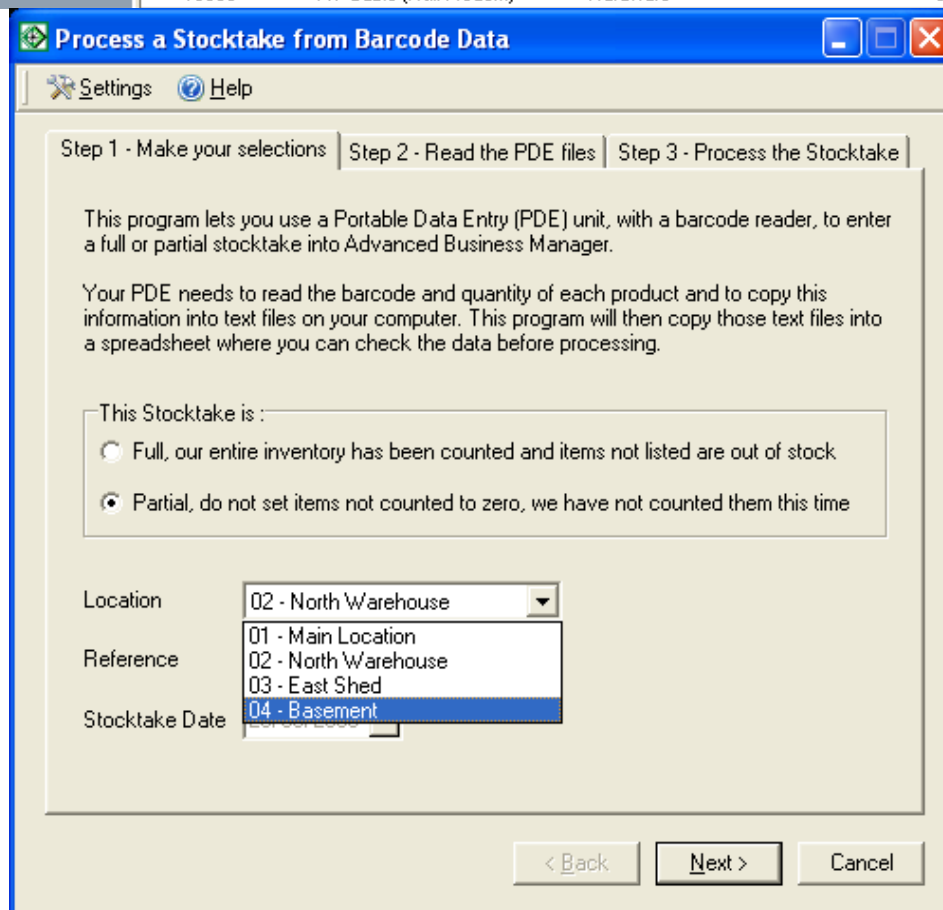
Process a Stocktake from Barcode Data

Settings Help

Step 1 - Make your selections | Step 2 - Read the PDE files | Step 3 - Process the Stocktake

This program lets you use a Portable Data Entry (PDE) unit, with a barcode reader, to enter a full or partial stocktake into Advanced Business Manager.

Your PDE needs to read the barcode and quantity of each product and to copy this information into text files on your computer. This program will then copy those text files into a spreadsheet where you can check the data before processing.

This Stocktake is :

Full, our entire inventory has been counted and items not listed are out of stock

Partial, do not set items not counted to zero, we have not counted them this time

Location 02 - North Warehouse

01 - Main Location
02 - North Warehouse
03 - East Shed
04 - Basement

Reference

Stocktake Date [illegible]

< Back Next > Cancel